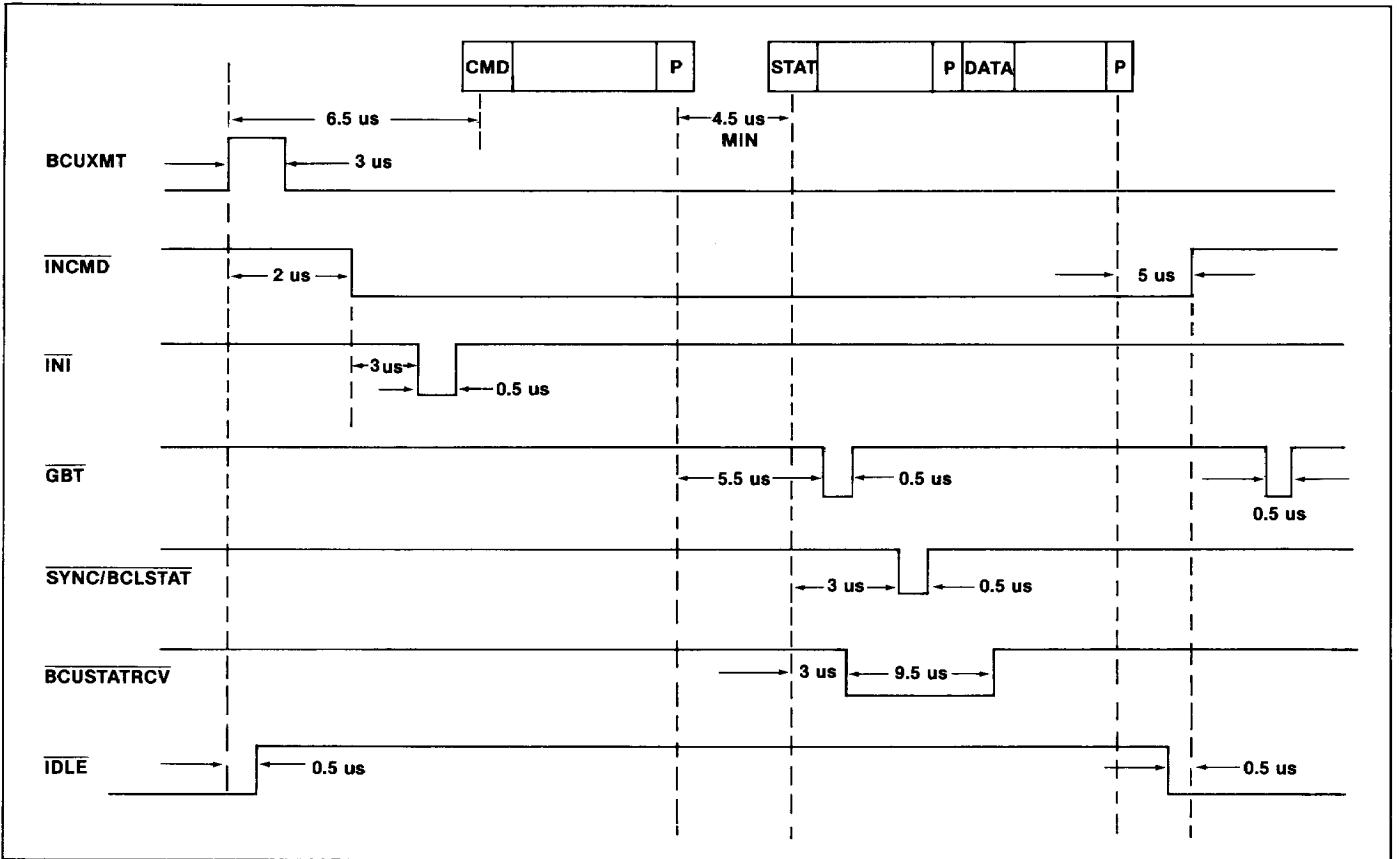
CMD

P

STAT

P

DATA

P

6.5 us

4.5 us
MIN

BCUXMT

3 us

$\overline{\text{INCMD}}$

2 us

5 us

$\overline{\text{INI}}$

3us

0.5 us

$\overline{\text{GBT}}$

5.5 us

0.5 us

0.5 us

$\overline{\text{SYNC/BCLSTAT}}$

3 us

0.5 us

$\overline{\text{BCUSTATRCV}}$

3 us

9.5 us

$\overline{\text{IDLE}}$

0.5 us

0.5 us